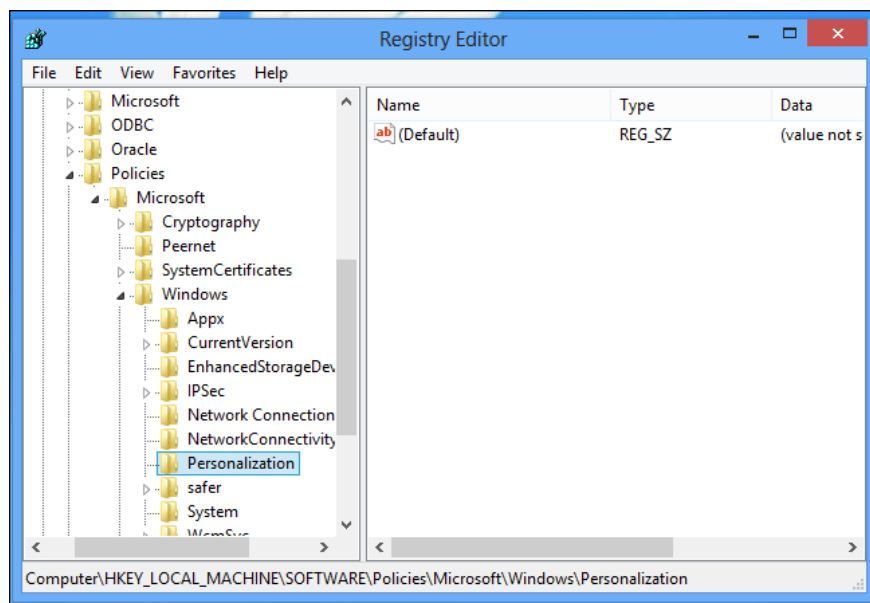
Registry Editor

File Edit View Favorites Help

Microsoft
ODBC
Oracle
Policies
Microsoft
Cryptography
Peernet
SystemCertificates
Windows
Appx
CurrentVersion
EnhancedStorageDev
IPSec
Network Connection
NetworkConnectivity
Personalization
safer
System
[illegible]

| Name | Type | Data |
|---|---|---|
| (Default) | REG_SZ | (value not s |

Computer\HKEY_LOCAL_MACHINE\SOFTWARE\Policies\Microsoft\Windows\Personalization